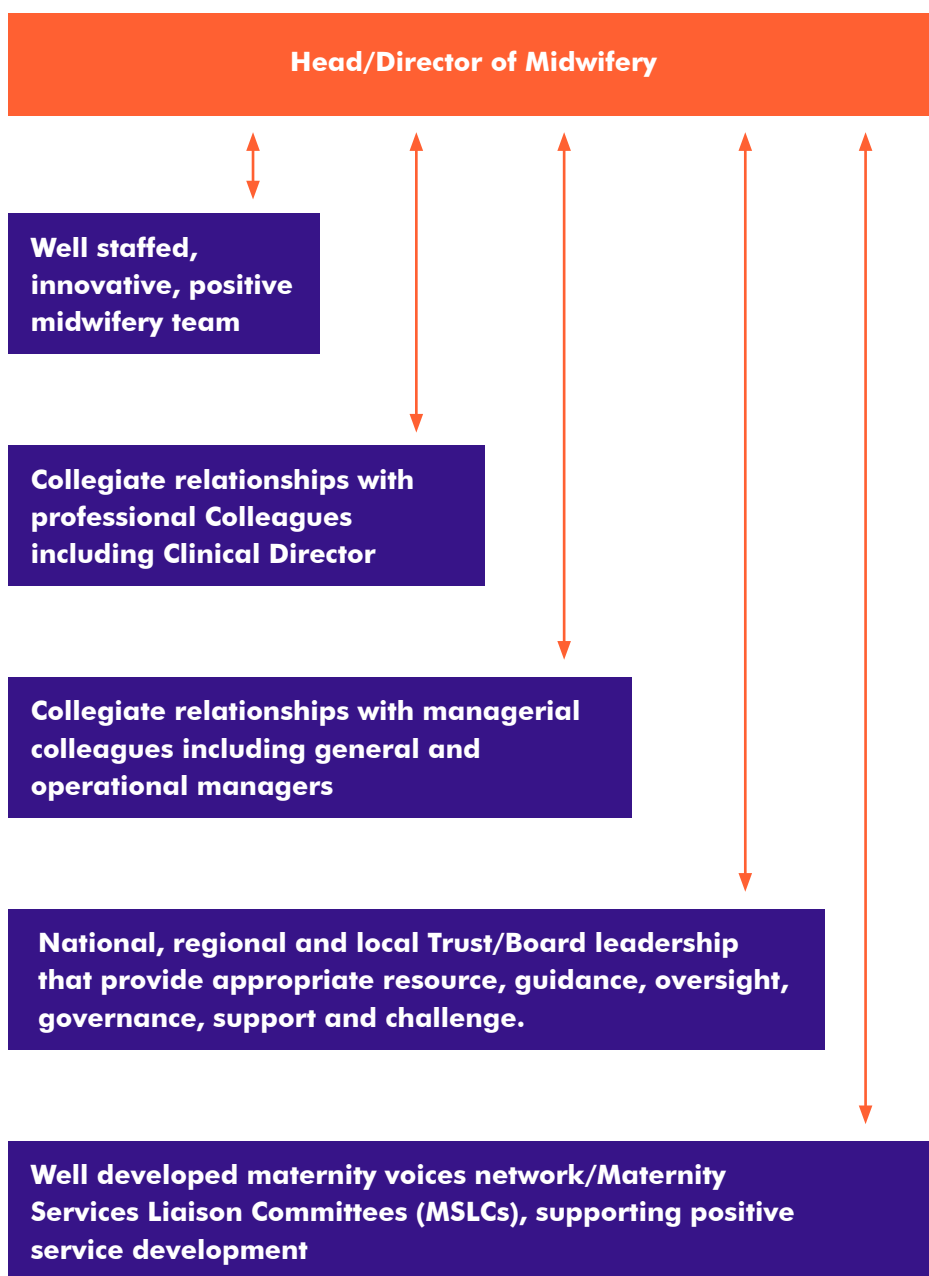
Head/Director of Midwifery

Well staffed, innovative, positive midwifery team

Collegiate relationships with professional Colleagues including Clinical Director

Collegiate relationships with managerial colleagues including general and operational managers

National, regional and local Trust/Board leadership that provide appropriate resource, guidance, oversight, governance, support and challenge.

Well developed maternity voices network/Maternity Services Liaison Committees (MSLCs), supporting positive service development